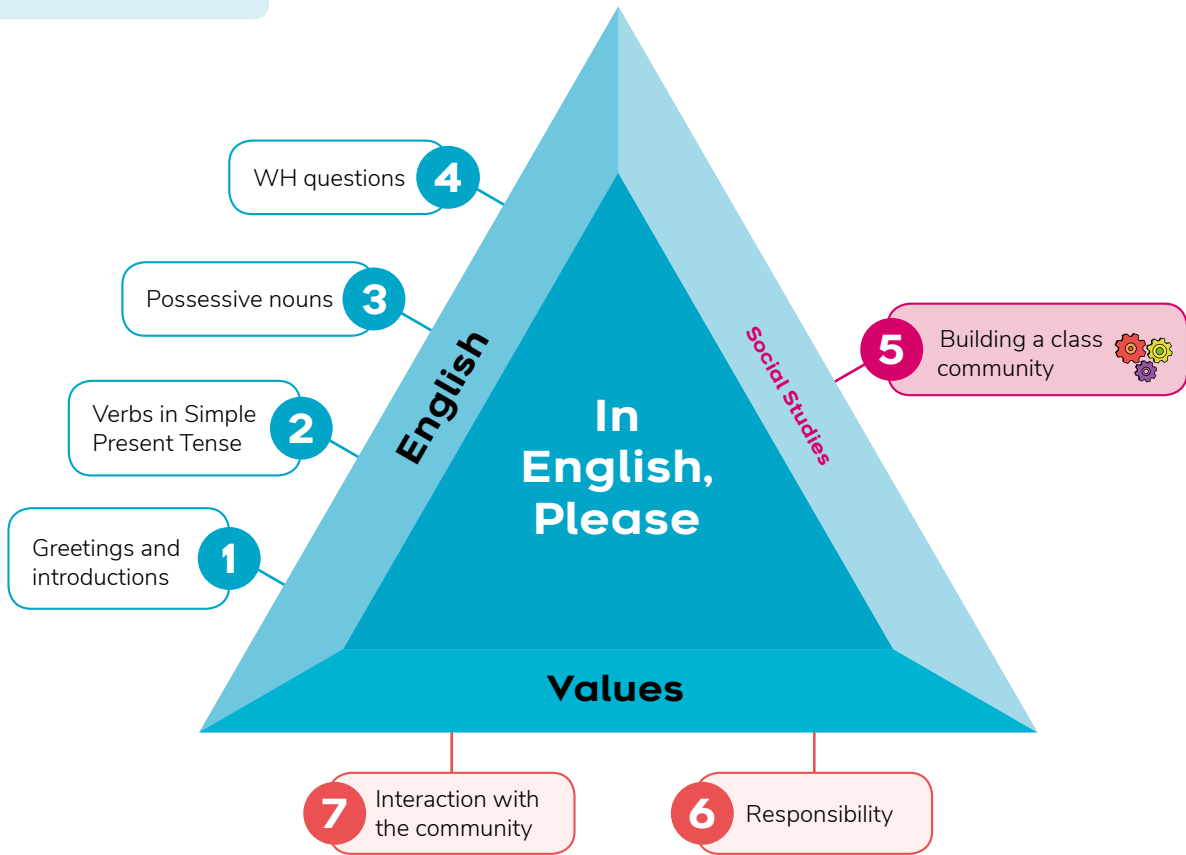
WH questions 4

Possessive nouns 3

Verbs in Simple Present Tense 2

Greetings and introductions 1

English

In English, Please

Social Studies

5 Building a class community

Values

7 Interaction with the community

6 Responsibility